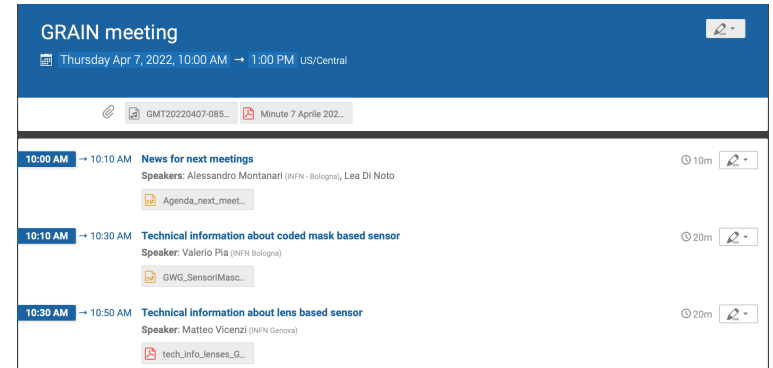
GRAIN meeting

Thursday Apr 7, 2022, 10:00 AM → 1:00 PM US/Central

GMT20220407-085... Minute 7 Aprile 202...

10:00 AM → 10:10 AM News for next meetings
Speakers: Alessandro Montanari (INFN - Bologna), Lea Di Noto
10m
Agenda_next_meet...

10:10 AM → 10:30 AM Technical information about coded mask based sensor
Speaker: Valerio Pia (INFN Bologna)
20m
GWG_SensoriMasc...

10:30 AM → 10:50 AM Technical information about lens based sensor
Speaker: Matteo Vicenzi (INFN Genova)
20m
tech_info_lenses_G...